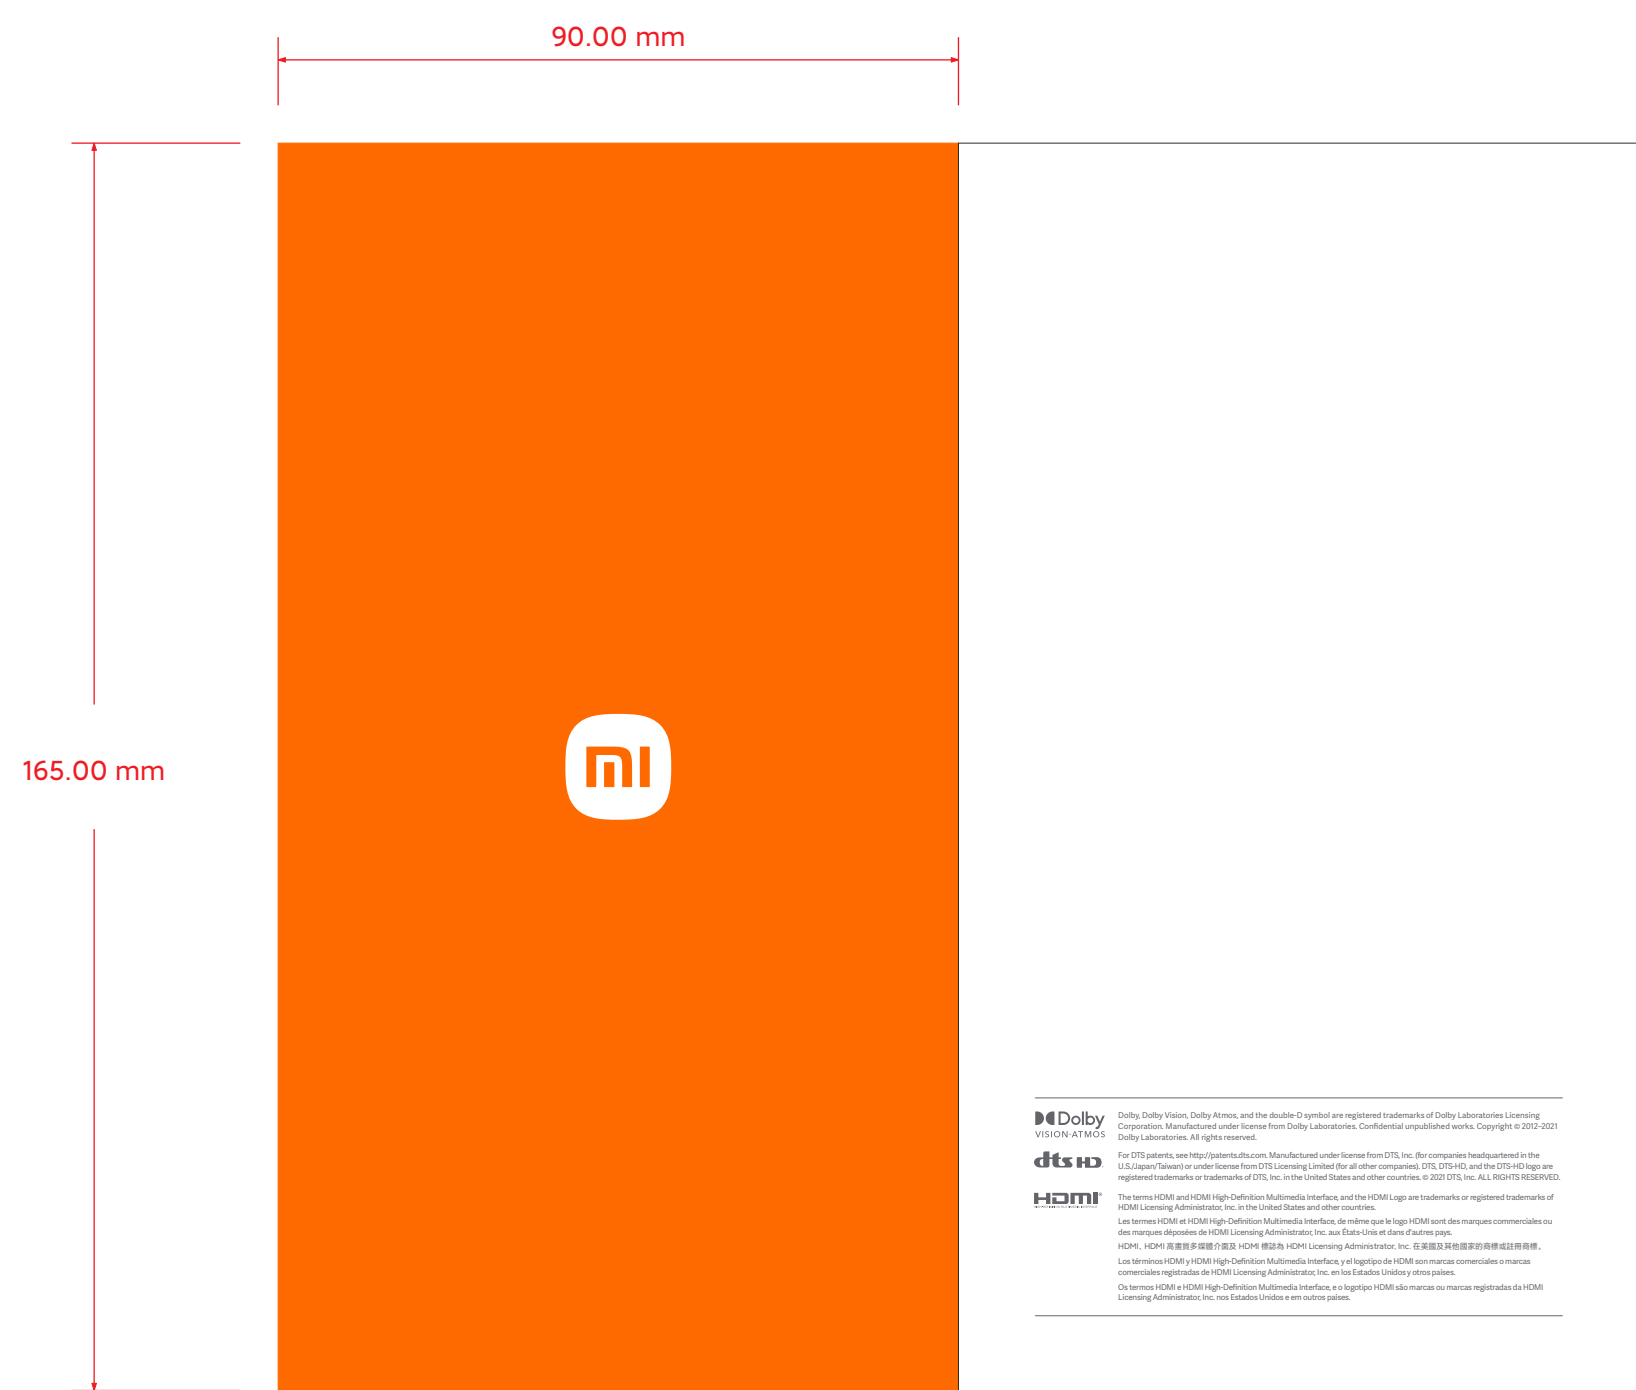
90.00 mm

165.00 mm

mi

Dolby
VISION·ATMOS

Dolby, Dolby Vision, Dolby Atmos, and the double-D symbol are registered trademarks of Dolby Laboratories Licensing Corporation. Manufactured under license from Dolby Laboratories. Confidential unpublished works. Copyright © 2012-2021 Dolby Laboratories. All rights reserved.

dts HD

For DTS patents, see http://patents.dts.com. Manufactured under license from DTS, Inc. (for companies headquartered in the U.S./Japan/Taiwan) or under license from DTS Licensing Limited (for all other companies). DTS, DTS-HD, and the DTS-HD logo are registered trademarks or trademarks of DTS, Inc. in the United States and other countries. © 2021 DTS, Inc. ALL RIGHTS RESERVED.

HDMI

The terms HDMI and HDMI High-Definition Multimedia Interface, and the HDMI Logo are trademarks or registered trademarks of HDMI Licensing Administrator, Inc. in the United States and other countries.

Les termes HDMI et HDMI High-Definition Multimedia Interface, de même que le logo HDMI sont des marques commerciales ou des marques déposées de HDMI Licensing Administrator, Inc. aux États-Unis et dans d'autres pays.

HDMI、HDMI 高畫質多媒體介面及 HDMI 標誌為 HDMI Licensing Administrator, Inc. 在美國及其他國家的商標或註冊商標。

Los términos HDMI y HDMI High-Definition Multimedia Interface, y el logotipo de HDMI son marcas comerciales o marcas comerciales registradas de HDMI Licensing Administrator, Inc. en los Estados Unidos y otros países.

Os termos HDMI e HDMI High-Definition Multimedia Interface, e o logotipo HDMI são marcas ou marcas registradas da HDMI Licensing Administrator, Inc. nos Estados Unidos e em outros países.